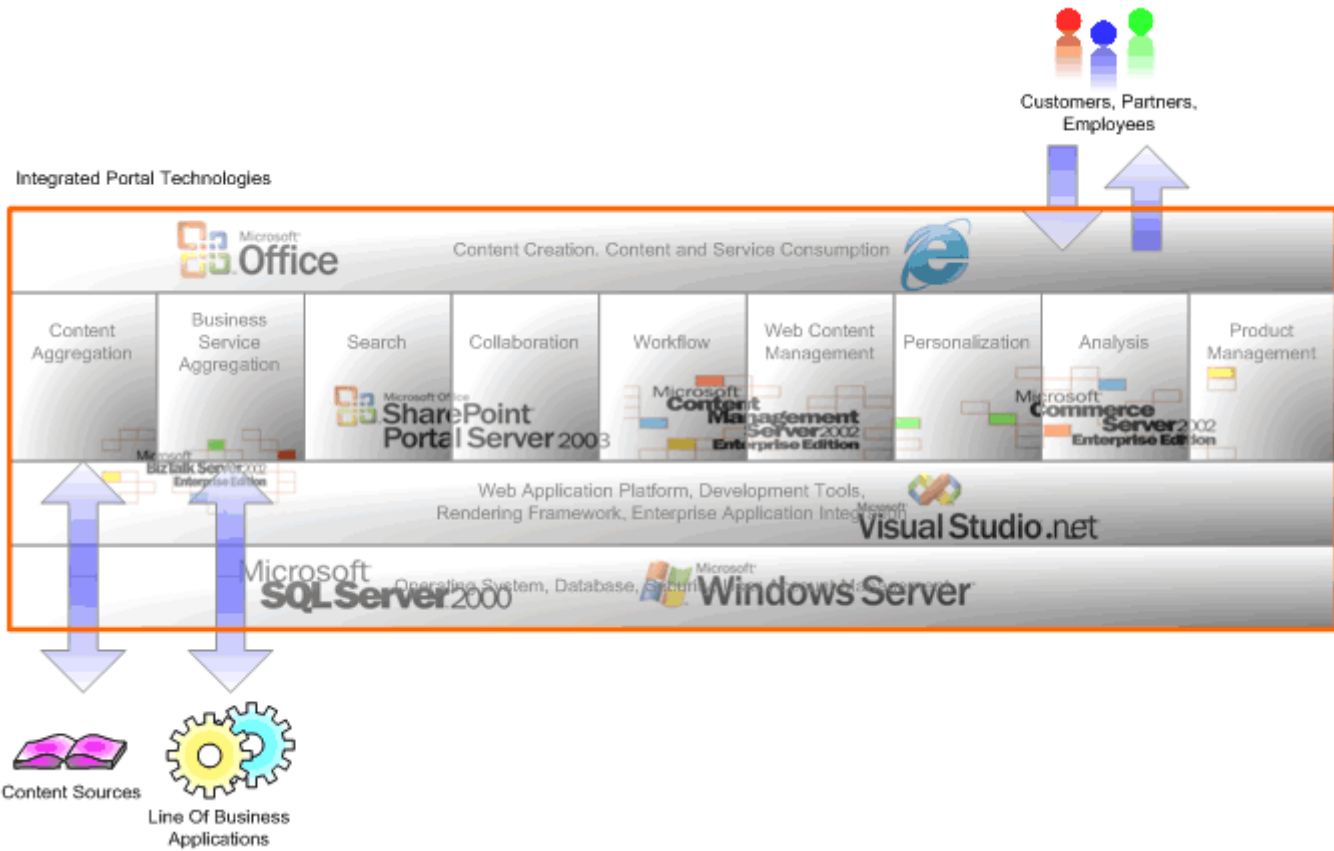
Customers, Partners, Employees

Integrated Portal Technologies

Microsoft Office

Content Creation. Content and Service Consumption

Content Aggregation

Business Service Aggregation

Search

Collaboration

Workflow

Web Content Management

Personalization

Analysis

Product Management

Microsoft Office SharePoint Portal Server 2003

Microsoft Content Management Server 2002 Enterprise Edition

Microsoft Commerce Server 2002 Enterprise Edition

Microsoft BizTalk Server 2002 Enterprise Edition

Web Application Platform, Development Tools, Rendering Framework, Enterprise Application Integration

Microsoft Visual Studio .net

Microsoft SQL Server 2000

Operating System, Database, Securi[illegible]

Microsoft Windows Server

Content Sources

Line Of Business Applications